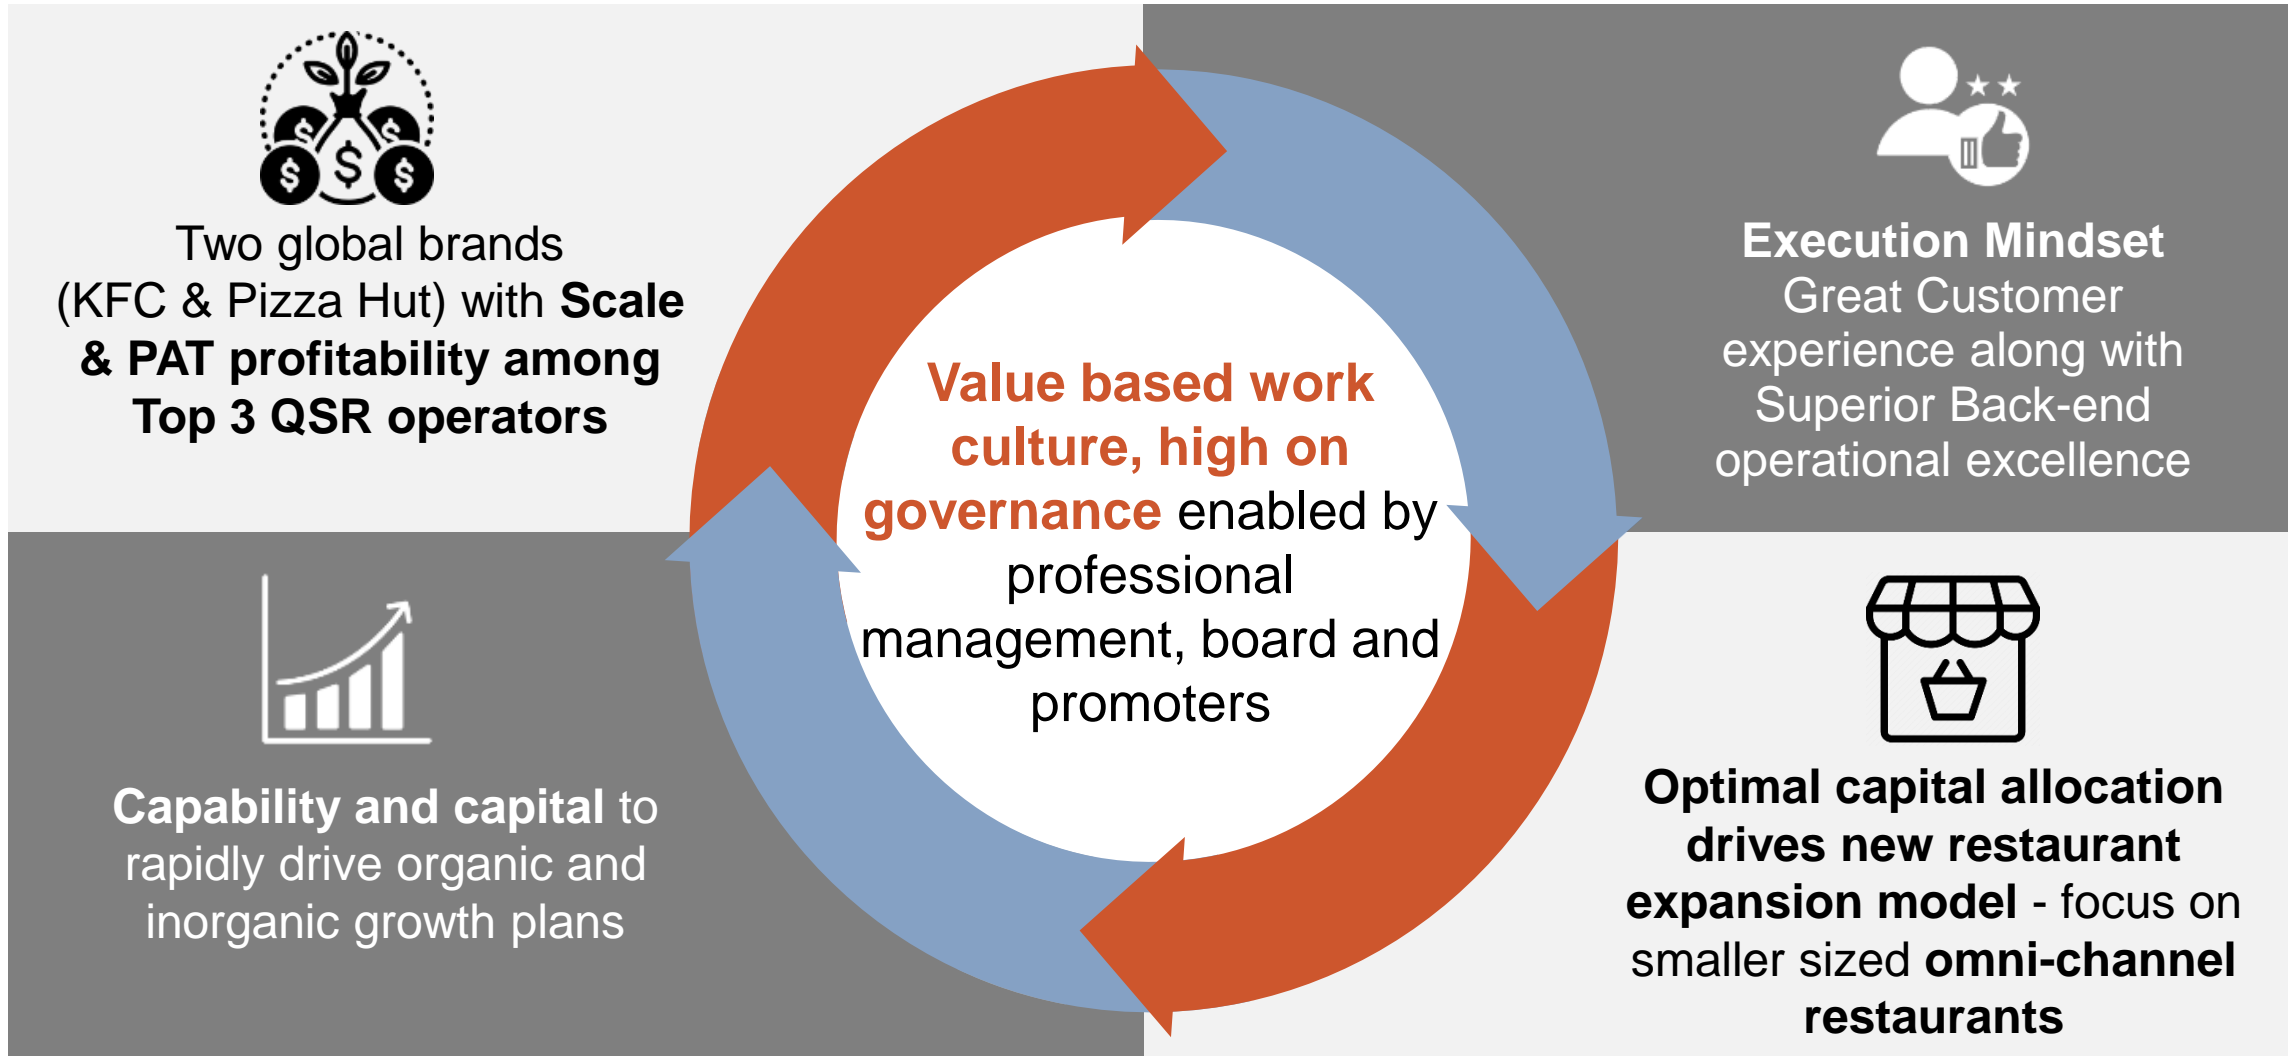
Two global brands (KFC & Pizza Hut) with Scale & PAT profitability among Top 3 QSR operators

Execution Mindset
Great Customer experience along with Superior Back-end operational excellence

Value based work culture, high on governance enabled by professional management, board and promoters

Capability and capital to rapidly drive organic and inorganic growth plans

Optimal capital allocation drives new restaurant expansion model - focus on smaller sized omni-channel restaurants